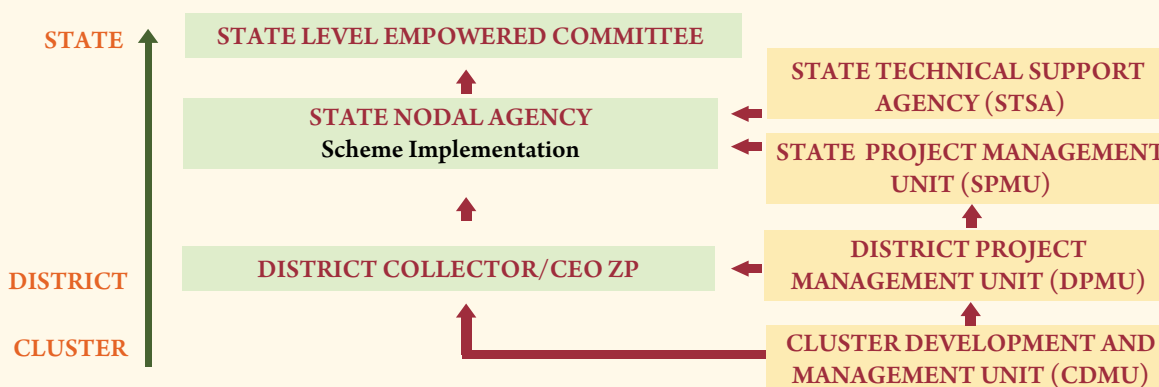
STATE

DISTRICT

CLUSTER

STATE LEVEL EMPOWERED COMMITTEE

STATE NODAL AGENCY
Scheme Implementation

DISTRICT COLLECTOR/CEO ZP

STATE TECHNICAL SUPPORT AGENCY (STSA)

STATE PROJECT MANAGEMENT UNIT (SPMU)

DISTRICT PROJECT MANAGEMENT UNIT (DPMU)

CLUSTER DEVELOPMENT AND MANAGEMENT UNIT (CDMU)